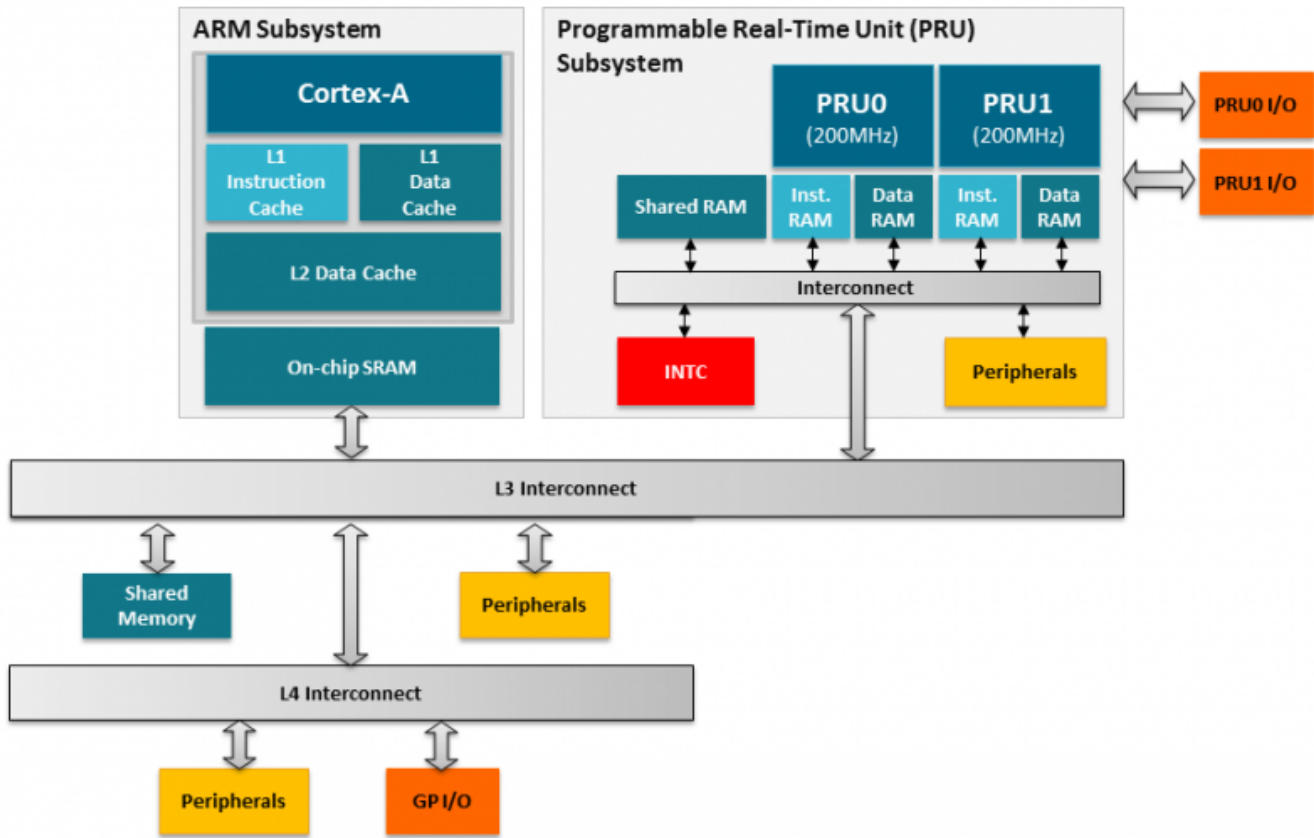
ARM Subsystem

Cortex-A

L1 Instruction Cache

L1 Data Cache

L2 Data Cache

On-chip SRAM

Programmable Real-Time Unit (PRU) Subsystem

PRU0 (200MHz)

PRU1 (200MHz)

PRU0 I/O

PRU1 I/O

Shared RAM

Inst. RAM

Data RAM

Inst. RAM

Data RAM

Interconnect

INTC

Peripherals

L3 Interconnect

Shared Memory

Peripherals

L4 Interconnect

Peripherals

GP I/O